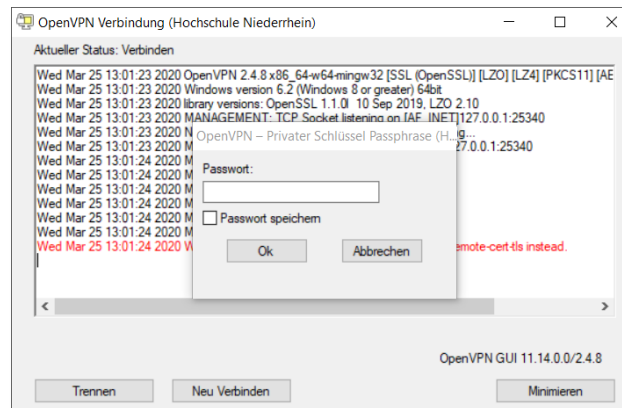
OpenVPN Verbindung (Hochschule Niederrhein)

Aktueller Status: Verbinden

Wed Mar 25 13:01:23 2020 OpenVPN 2.4.8 x86_64-w64-mingw32 [SSL (OpenSSL)] [LZO] [LZ4] [PKCS11] [AE
Wed Mar 25 13:01:23 2020 Windows version 6.2 (Windows 8 or greater) 64bit
Wed Mar 25 13:01:23 2020 library versions: OpenSSL 1.1.0l 10 Sep 2019, LZO 2.10
Wed Mar 25 13:01:23 2020 MANAGEMENT: TCP Socket listening on [AF_INET]127.0.0.1:25340
Wed Mar 25 13:01:23 2020 N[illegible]
Wed Mar 25 13:01:23 2020 M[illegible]27.0.0.1:25340
Wed Mar 25 13:01:24 2020 M
Wed Mar 25 13:01:24 2020 M
Wed Mar 25 13:01:24 2020 M
Wed Mar 25 13:01:24 2020 M
Wed Mar 25 13:01:24 2020 M
Wed Mar 25 13:01:24 2020 M
Wed Mar 25 13:01:24 2020 W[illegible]emote-cert-tls instead.

OpenVPN – Private Schlüssel Passphrase (H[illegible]

Passwort:

Passwort speichern

Ok

Abbrechen

OpenVPN GUI 11.14.0.0/2.4.8

Trennen

Neu Verbinden

Minimieren